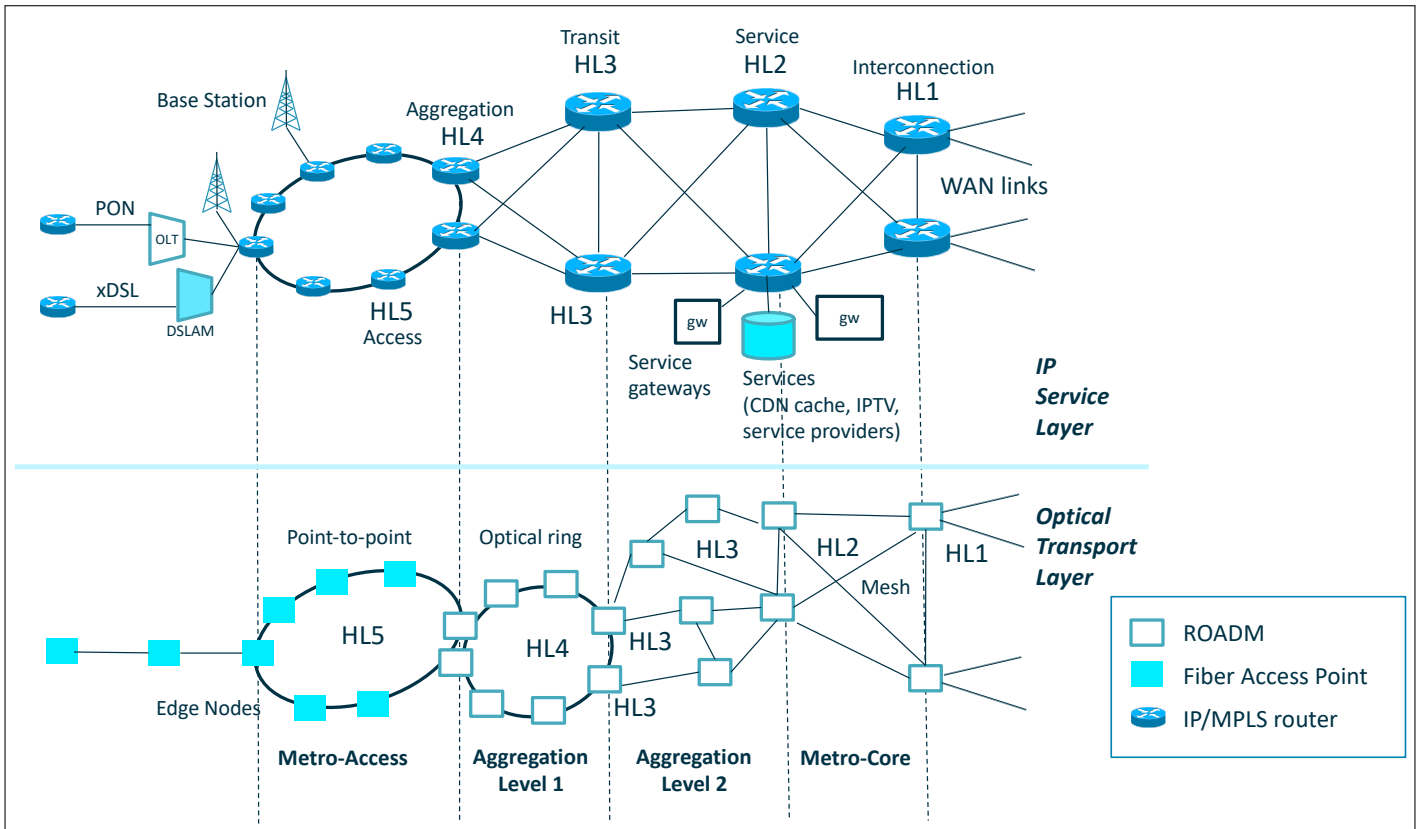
Transit
HL3

Service
HL2

Interconnection
HL1

Base Station

Aggregation
HL4

WAN links

PON

OLT

xDSL

DSLAM

HL5
Access

HL3

gw

gw

Service gateways

Services
(CDN cache, IPTV, service providers)

IP Service Layer

Optical Transport Layer

Point-to-point

Optical ring

HL3

HL2

HL1

Mesh

HL5

HL4

HL3

HL3

Edge Nodes

ROADM

Fiber Access Point

IP/MPLS router

Metro-Access

Aggregation Level 1

Aggregation Level 2

Metro-Core